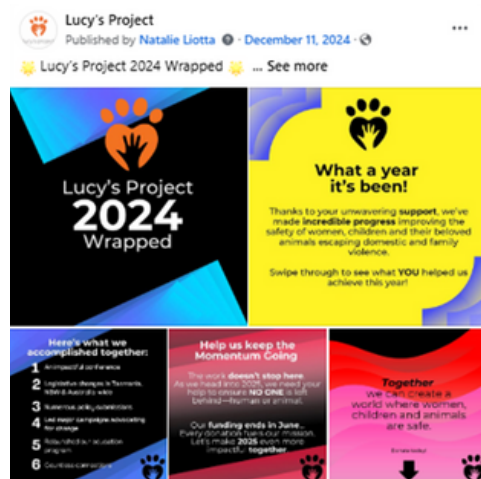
Lucy's Project
Published by Natalie Liotta · December 11, 2024 ·

Lucy's Project 2024 Wrapped ... See more

Lucy's Project
2024
Wrapped

What a year it's been!

Thanks to your unwavering support, we've made incredible progress improving the safety of women, children and their beloved animals escaping domestic and family violence.

Swipe through to see what YOU helped us achieve this year!

Here's what we accomplished together:
1 An impactful conference
2 Legislative changes in Tasmania, NSW & Australia wide
3 Numerous policy submissions
4 Led major campaigns advocating for change
5 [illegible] education program
6 Countless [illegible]

Help us keep the Momentum Going
The work doesn't stop here. As we head into 2025, we need your help to ensure NO ONE is left behind—human or animal.
Our funding ends in June. Every donation fuels our mission. Let's make 2025 even more impactful together

Together we can create a world where women, children and animals are safe.
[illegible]